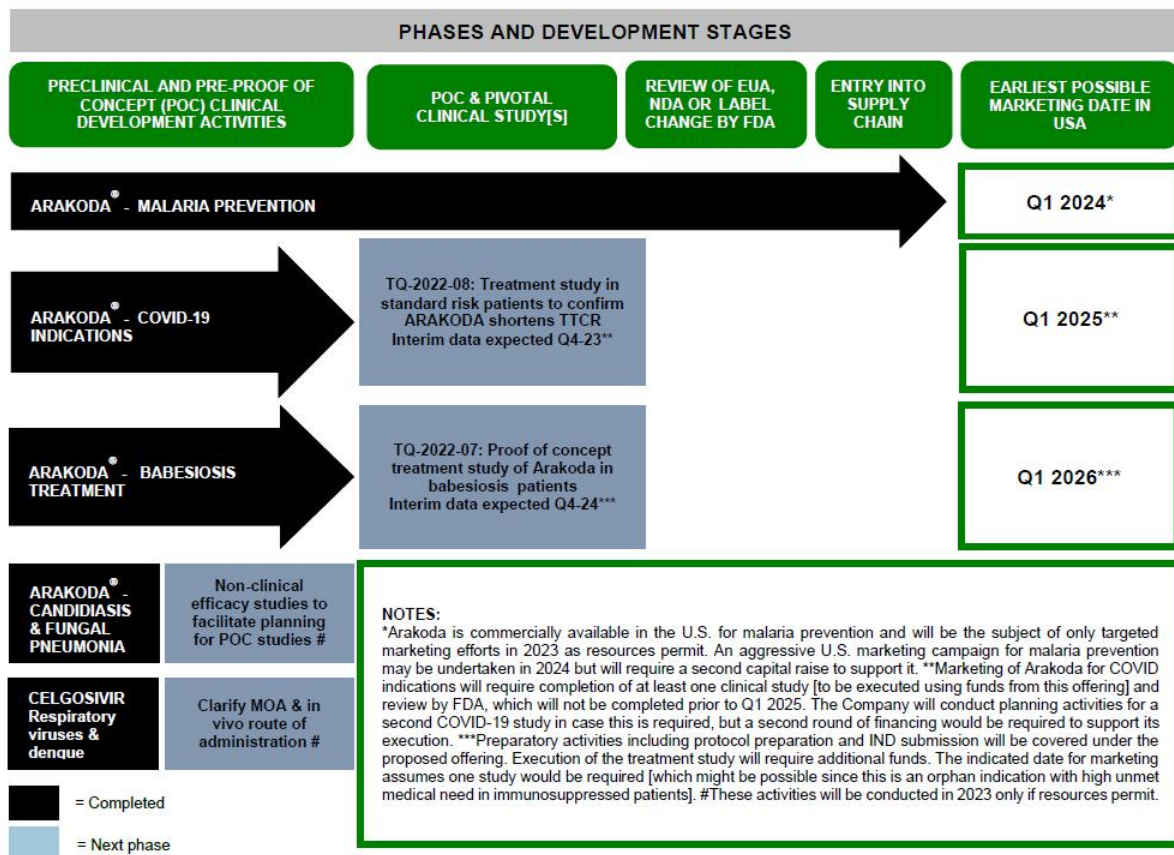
PHASES AND DEVELOPMENT STAGES

PRECLINICAL AND PRE-PROOF OF CONCEPT (POC) CLINICAL DEVELOPMENT ACTIVITIES

POC & PIVOTAL CLINICAL STUDY[S]

REVIEW OF EUA, NDA OR LABEL CHANGE BY FDA

ENTRY INTO SUPPLY CHAIN

EARLIEST POSSIBLE MARKETING DATE IN USA

ARAKODA® - MALARIA PREVENTION

Q1 2024*

ARAKODA® - COVID-19 INDICATIONS

TQ-2022-08: Treatment study in standard risk patients to confirm ARAKODA shortens TTCR Interim data expected Q4-23**

Q1 2025**

ARAKODA® - BABESIOSIS TREATMENT

TQ-2022-07: Proof of concept treatment study of Arakoda in babesiosis patients Interim data expected Q4-24***

Q1 2026***

ARAKODA® - CANDIDIASIS & FUNGAL PNEUMONIA

Non-clinical efficacy studies to facilitate planning for POC studies #

CELGOSIVIR Respiratory viruses & dengue

Clarify MOA & in vivo route of administration #

= Completed

= Next phase

NOTES:
*Arakoda is commercially available in the U.S. for malaria prevention and will be the subject of only targeted marketing efforts in 2023 as resources permit. An aggressive U.S. marketing campaign for malaria prevention may be undertaken in 2024 but will require a second capital raise to support it. **Marketing of Arakoda for COVID indications will require completion of at least one clinical study [to be executed using funds from this offering] and review by FDA, which will not be completed prior to Q1 2025. The Company will conduct planning activities for a second COVID-19 study in case this is required, but a second round of financing would be required to support its execution. ***Preparatory activities including protocol preparation and IND submission will be covered under the proposed offering. Execution of the treatment study will require additional funds. The indicated date for marketing assumes one study would be required [which might be possible since this is an orphan indication with high unmet medical need in immunosuppressed patients]. #These activities will be conducted in 2023 only if resources permit.